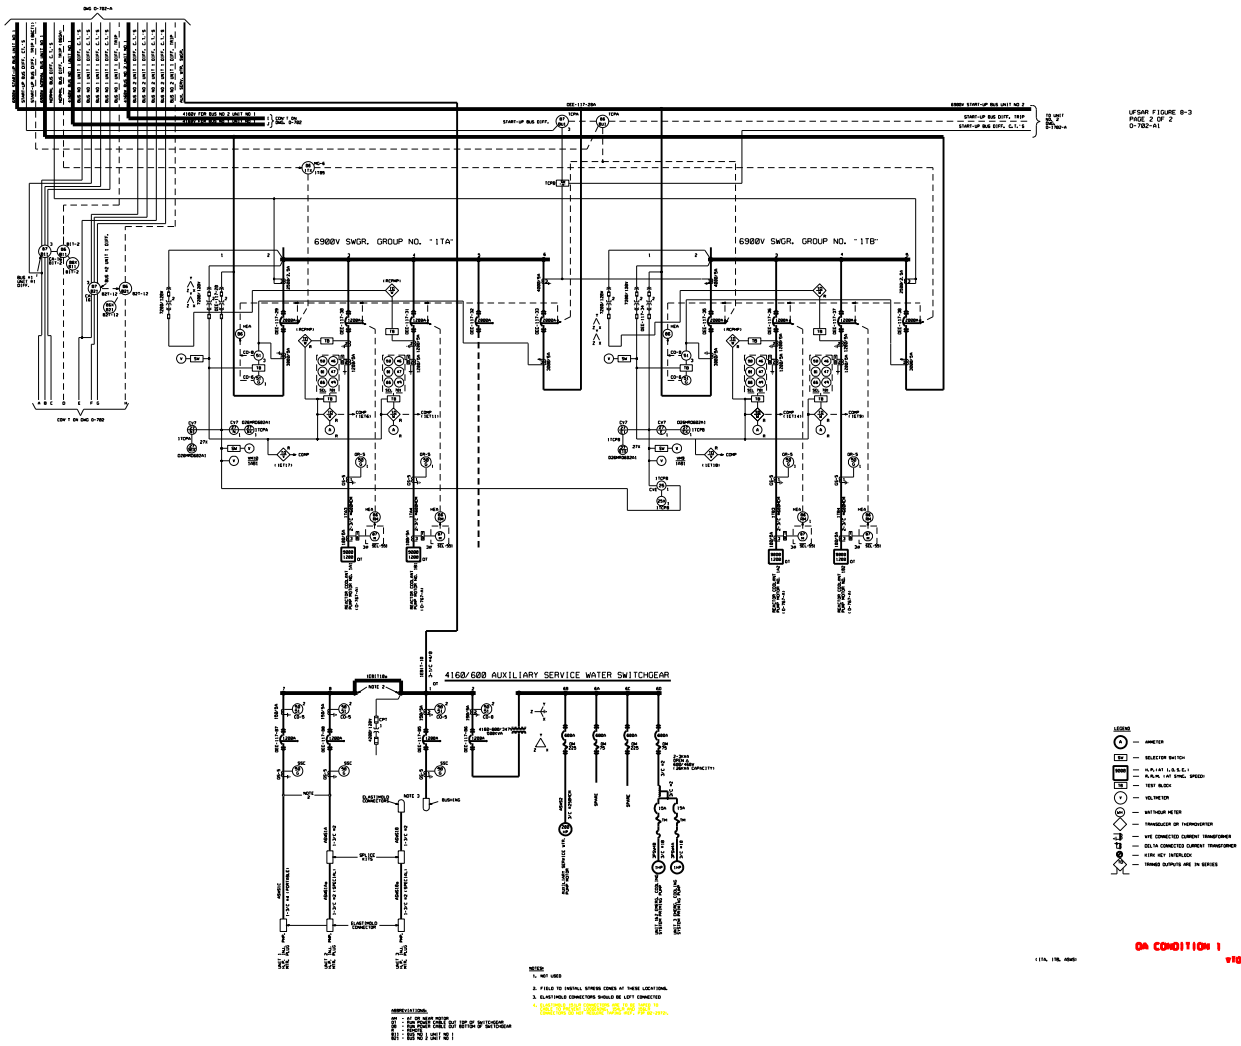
DWG D-702-A

UFSAR FIGURE 8-3
PAGE 2 OF 2
D-702-A1

6900V START-UP BUS UNIT NO 2

START-UP BUS DIFF. TRIP

START-UP BUS DIFF. C.T.'S

TO UNIT NO. 2 DWG D-1702-A

4160V FDR BUS NO 2 UNIT NO 1

START-UP BUS DIFF.

GEE-117-28A

1TCPA

1TCPB

6900V SWGR. GROUP NO. "1TA"

6900V SWGR. GROUP NO. "1TB"

BUS #1 UNIT #1 DIFF.

87

86

87T-2

87T-12

CDW T ON DWG D-702

A B C D E F G

REACTOR COOLANT PUMP MOTOR NO. 1

REACTOR COOLANT PUMP MOTOR NO. 2

REACTOR COOLANT PUMP MOTOR NO. 3

REACTOR COOLANT PUMP MOTOR NO. 4

4160/600 AUXILIARY SERVICE WATER SWITCHGEAR

NOTE 2

NOTE 2

NOTE 3

ELASTIMOLD CONNECTORS

BUSHING

SPLICE KITS

ELASTIMOLD CONNECTOR

SPARE

SPARE

AUXILIARY SERVICE WATER PUMP MOTOR

UNIT 1&2 CHEMICAL COOLING SYSTEM PUMPING PUMP

LEGEND

— AMMETER

— SELECTOR SWITCH

— H.P. (AT 1.0 S.F.) / R.P.M. (AT SYNC. SPEED)

— TEST BLOCK

— VOLTMETER

— WATTHOUR METER

— TRANSDUCER OR THERMOVERTER

— WYE CONNECTED CURRENT TRANSFORMER

— DELTA CONNECTED CURRENT TRANSFORMER

— KIRK KEY INTERLOCK

— TRANSD OUTPUTS ARE IN SERIES

OA CONDITION 1

NOTES:

1. NOT USED

2. FIELD TO INSTALL STRESS CONES AT THESE LOCATIONS.

3. ELASTIMOLD CONNECTORS SHOULD BE LEFT CONNECTED

ABBREVIATIONS:

(1TA, 1TB, ASWS)